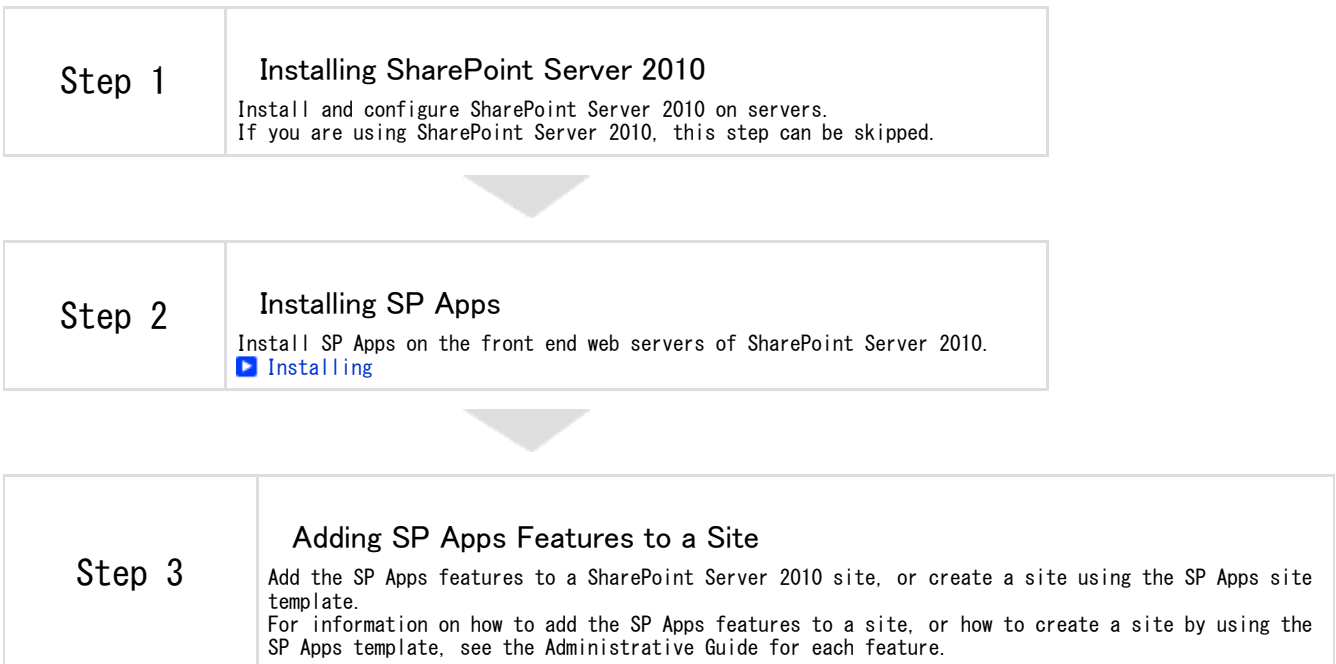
Step 1

Installing SharePoint Server 2010

Install and configure SharePoint Server 2010 on servers.
If you are using SharePoint Server 2010, this step can be skipped.

Step 2

Installing SP Apps

Install SP Apps on the front end web servers of SharePoint Server 2010.
Installing

Step 3

Adding SP Apps Features to a Site

Add the SP Apps features to a SharePoint Server 2010 site, or create a site using the SP Apps site template.
For information on how to add the SP Apps features to a site, or how to create a site by using the SP Apps template, see the Administrative Guide for each feature.